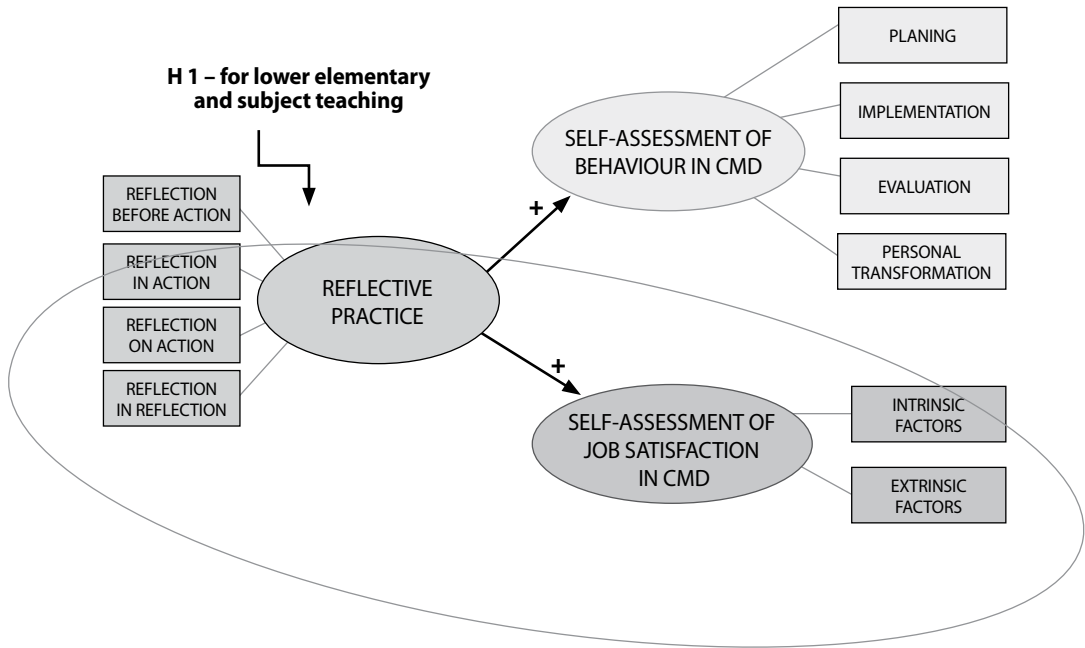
H 1 – for lower elementary and subject teaching

REFLECTION BEFORE ACTION

REFLECTION IN ACTION

REFLECTION ON ACTION

REFLECTION IN REFLECTION

REFLECTIVE PRACTICE

+

SELF-ASSESSMENT OF BEHAVIOUR IN CMD

PLANING

IMPLEMENTATION

EVALUATION

PERSONAL TRANSFORMATION

+

SELF-ASSESSMENT OF JOB SATISFACTION IN CMD

INTRINSIC FACTORS

EXTRINSIC FACTORS